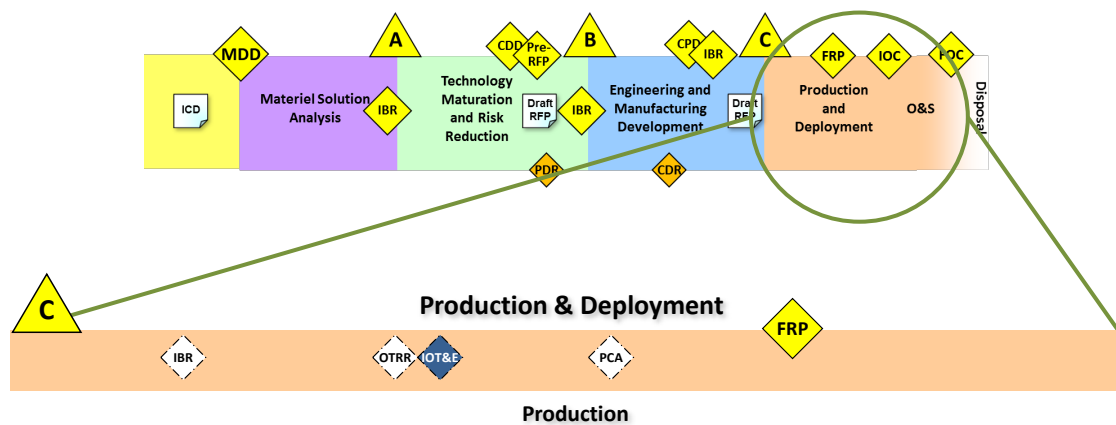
MDD

A

CDD

Pre-RFP

B

CPD

IBR

C

FRP

IOC

FOC

ICD

Materiel Solution Analysis

IBR

Technology Maturation and Risk Reduction

Draft RFP

IBR

Engineering and Manufacturing Development

Draft RFP

Production and Deployment

O&S

Disposal

PDR

CDR

C

Production & Deployment

FRP

IBR

OTRR

IOT&E

PCA

Production